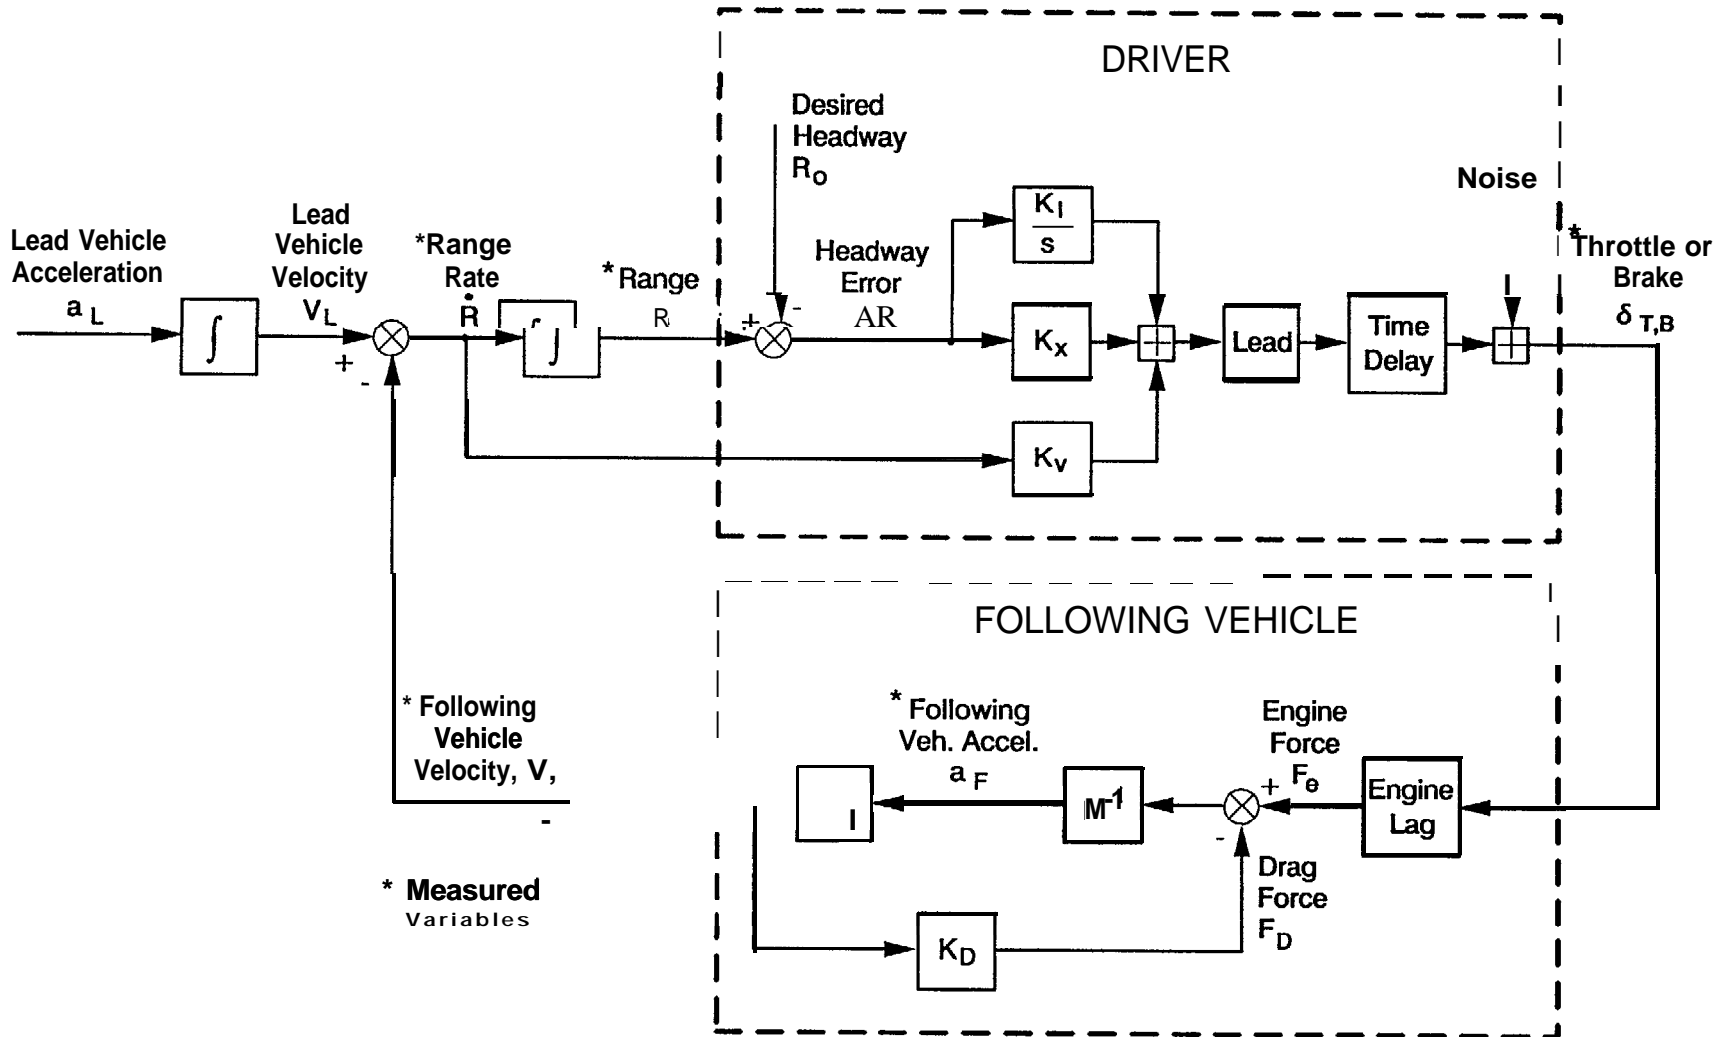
DRIVER

Desired Headway $R_o$

Noise

Lead Vehicle Acceleration $a_L$

$\int$

Lead Vehicle Velocity $V_L$

+ -

*Range Rate $\dot{R}$

$\int$

*Range R

+ -

Headway Error AR

$\frac{K_I}{s}$

$K_x$

$K_v$

Lead

Time Delay

*Throttle or Brake $\delta_{T,B}$

FOLLOWING VEHICLE

* Following Vehicle Velocity, V,

-

* Following Veh. Accel. $a_F$

I

$M^{-1}$

+ $F_e$

Engine Force

-

Engine Lag

Drag Force $F_D$

$K_D$

* Measured Variables